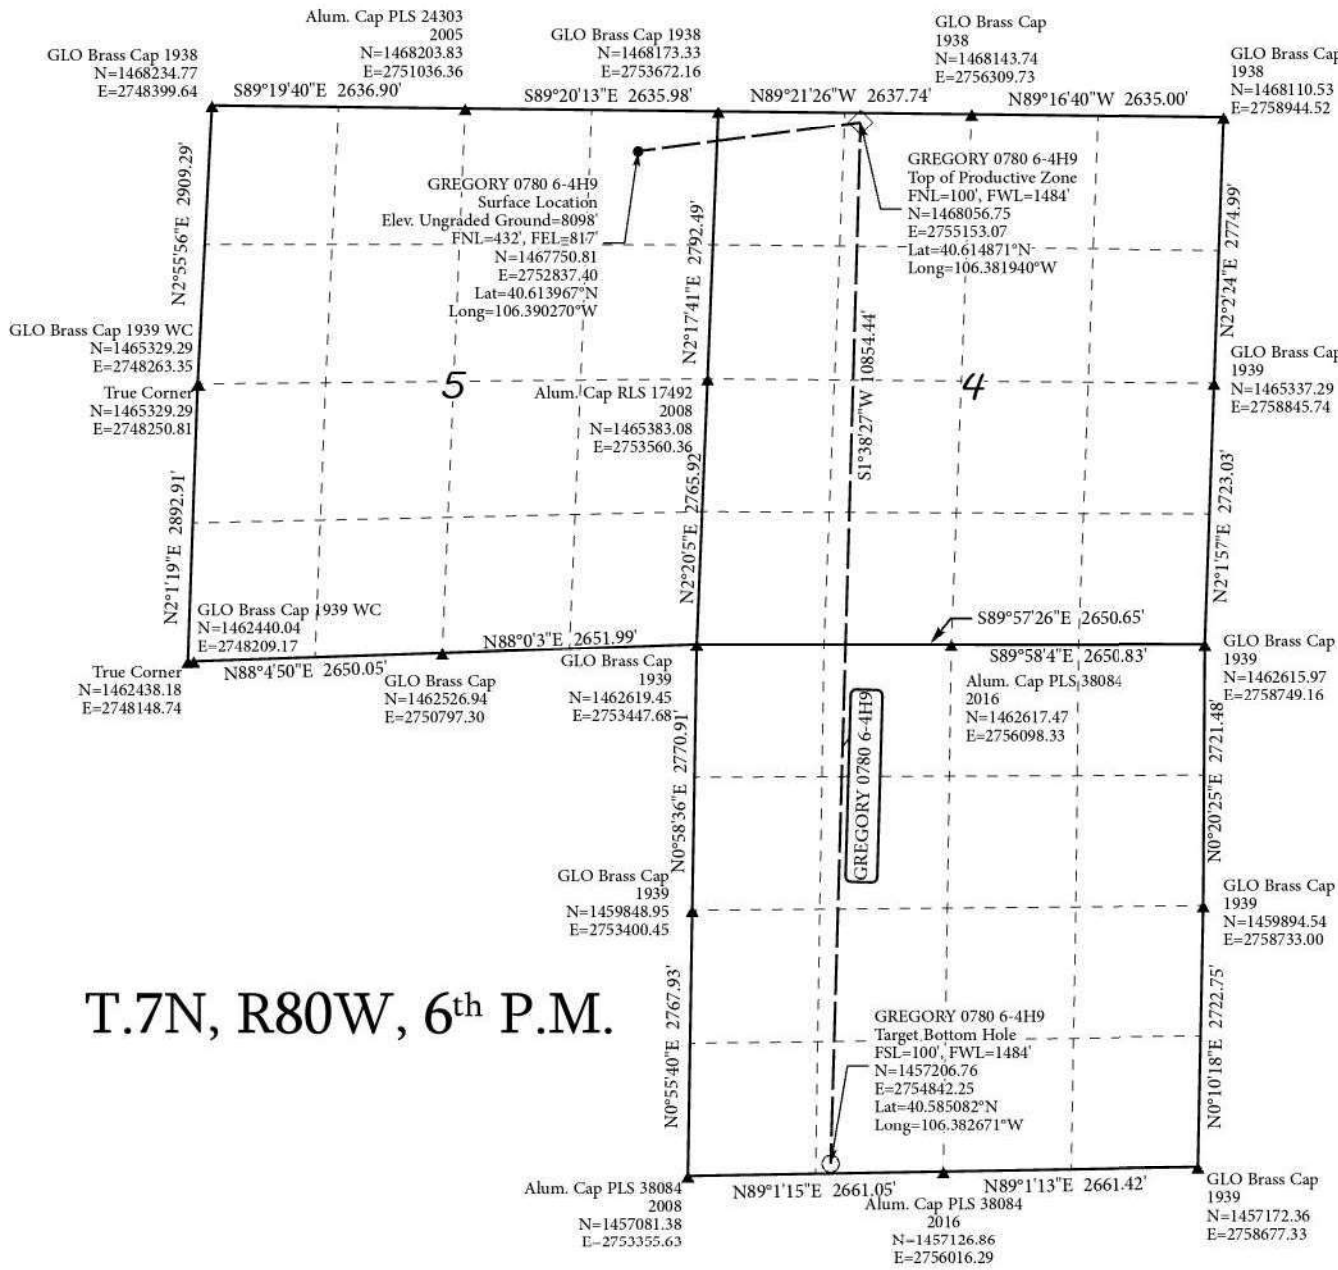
Alum. Cap PLS 24303
2005
N=1468203.83
E=2751036.36

GLO Brass Cap 1938
N=1468234.77
E=2748399.64

GLO Brass Cap 1938
N=1468173.33
E=2753672.16

GLO Brass Cap
1938
N=1468143.74
E=2756309.73

GLO Brass Cap
1938
N=1468110.53
E=2758944.52

S89°19'40"E 2636.90'
S89°20'13"E 2635.98'
N89°21'26"W 2637.74'
N89°16'40"W 2635.00'

GREGORY 0780 6-4H9
Top of Productive Zone
FNL=100', FWL=1484'
N=1468056.75
E=2755153.07
Lat=40.614871°N
Long=106.381940°W

GREGORY 0780 6-4H9
Surface Location
Elev. Ungraded Ground=8098'
FNL=432', FEL=817'
N=1467750.81
E=2752837.40
Lat=40.613967°N
Long=106.390270°W

N2°55'56"E 2909.29'
N2°17'41"E 2792.49'
N2°2'24"E 2774.99'
S1°38'27"W 10854.44'

GLO Brass Cap 1939 WC
N=1465329.29
E=2748263.35

True Corner
N=1465329.29
E=2748250.81

5

4

Alum. Cap RLS 17492
2008
N=1465383.08
E=2753560.36

GLO Brass Cap
1939
N=1465337.29
E=2758845.74

N2°1'19"E 2892.91'
N2°20'5"E 2765.92'
N2°1'57"E 2723.03'

GLO Brass Cap 1939 WC
N=1462440.04
E=2748209.17

S89°57'26"E 2650.65'
N88°0'3"E 2651.99'
S89°58'4"E 2650.83'

True Corner
N=1462438.18
E=2748148.74

N88°4'50"E 2650.05'

GLO Brass Cap
N=1462526.94
E=2750797.30

GLO Brass Cap
1939
N=1462619.45
E=2753447.68

Alum. Cap PLS 38084
2016
N=1462617.47
E=2756098.33

GLO Brass Cap
1939
N=1462615.97
E=2758749.16

N0°58'36"E 2770.91'
GREGORY 0780 6-4H9
N0°20'25"E 2721.48'

GLO Brass Cap
1939
N=1459848.95
E=2753400.45

GLO Brass Cap
1939
N=1459894.54
E=2758733.00

T.7N, R80W, 6th P.M.

N0°55'40"E 2767.93'
N0°10'18"E 2722.75'

GREGORY 0780 6-4H9
Target Bottom Hole
FSL=100', FWL=1484'
N=1457206.76
E=2754842.25
Lat=40.585082°N
Long=106.382671°W

Alum. Cap PLS 38084
2008
N=1457081.38
E=2753355.63

N89°1'15"E 2661.05'
N89°1'13"E 2661.42'

Alum. Cap PLS 38084
2016
N=1457126.86
E=2756016.29

GLO Brass Cap
1939
N=1457172.36
E=2758677.33